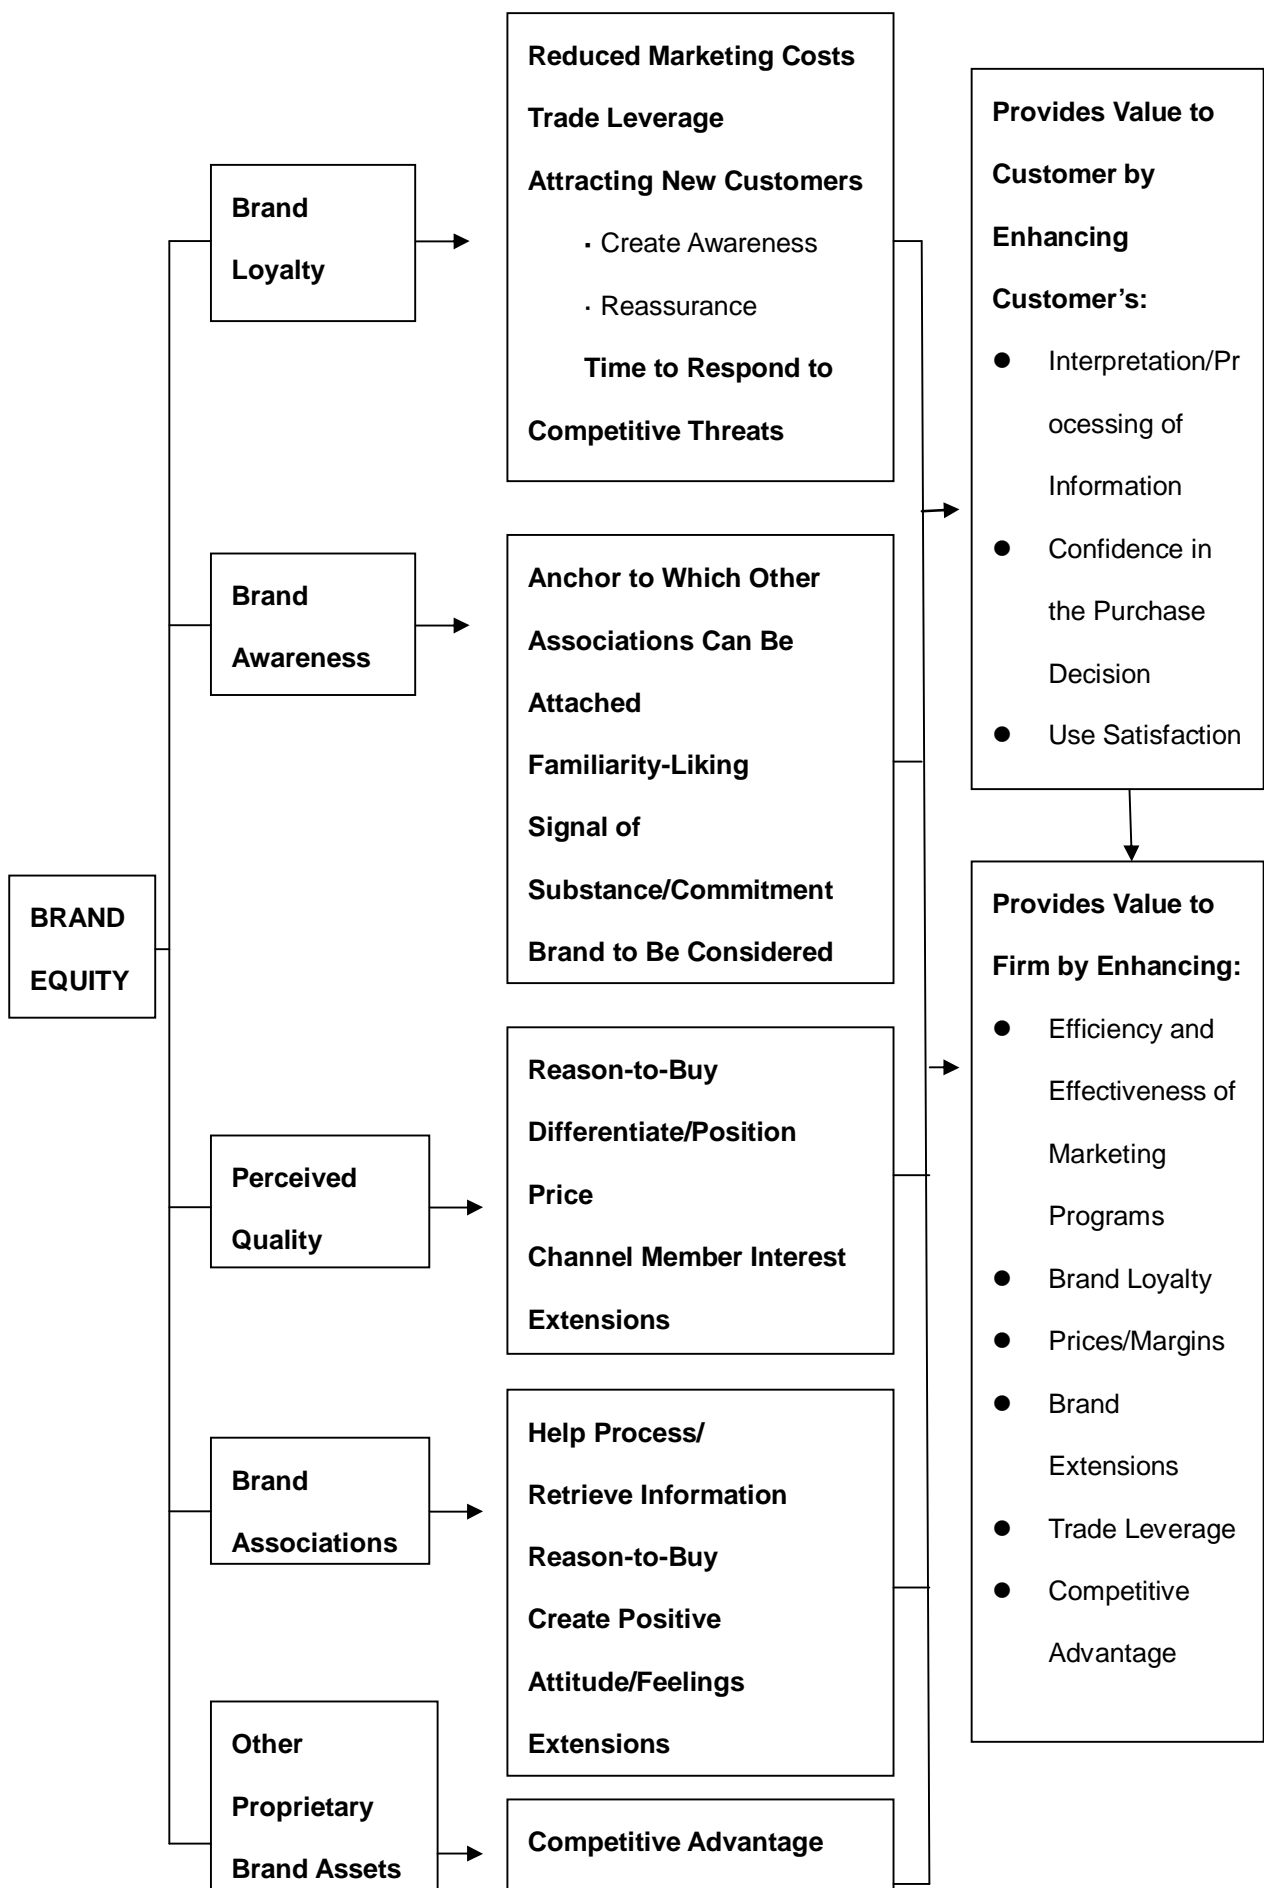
BRAND EQUITY

Brand Loyalty

Reduced Marketing Costs
Trade Leverage
Attracting New Customers
· Create Awareness
· Reassurance
Time to Respond to Competitive Threats

Brand Awareness

Anchor to Which Other Associations Can Be Attached
Familiarity-Liking
Signal of Substance/Commitment
Brand to Be Considered

Perceived Quality

Reason-to-Buy
Differentiate/Position
Price
Channel Member Interest
Extensions

Brand Associations

Help Process/ Retrieve Information
Reason-to-Buy
Create Positive Attitude/Feelings
Extensions

Other Proprietary Brand Assets

Competitive Advantage

Provides Value to Customer by Enhancing Customer's:
- Interpretation/Processing of Information
- Confidence in the Purchase Decision
- Use Satisfaction

Provides Value to Firm by Enhancing:
- Efficiency and Effectiveness of Marketing Programs
- Brand Loyalty
- Prices/Margins
- Brand Extensions
- Trade Leverage
- Competitive Advantage